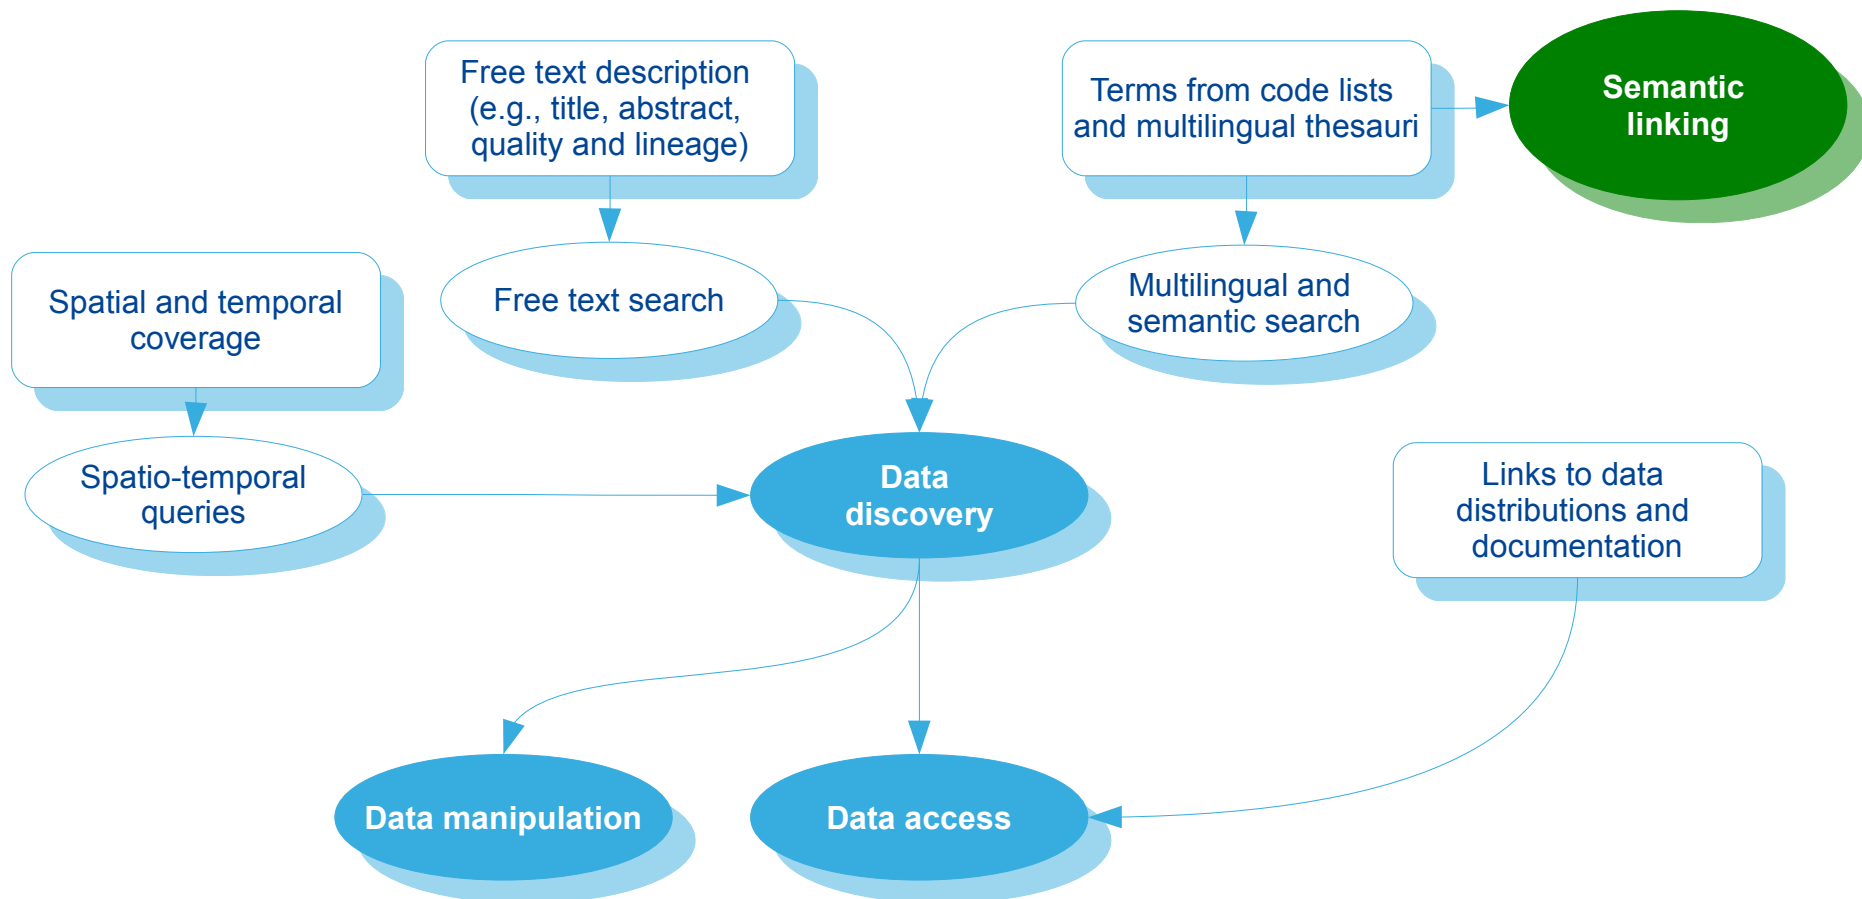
Free text description (e.g., title, abstract, quality and lineage)

Terms from code lists and multilingual thesauri

Semantic linking

Spatial and temporal coverage

Free text search

Multilingual and semantic search

Spatio-temporal queries

Data discovery

Links to data distributions and documentation

Data manipulation

Data access